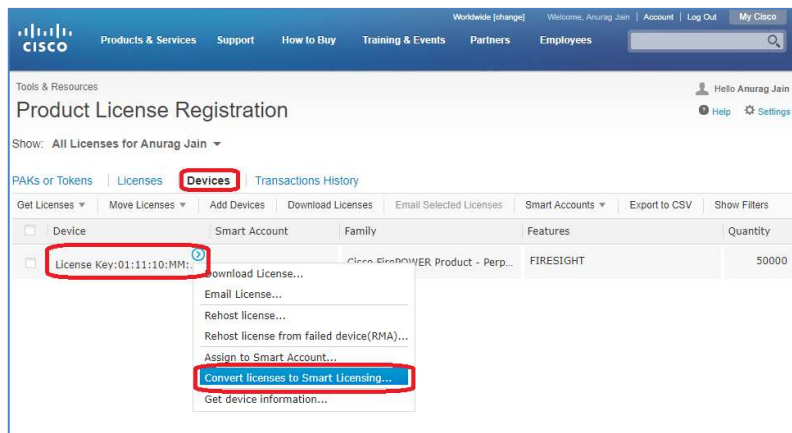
Worldwide [change] Welcome, Anurag Jain | Account | Log Out My Cisco

cisco Products & Services Support How to Buy Training & Events Partners Employees

Tools & Resources

Product License Registration

Hello Anurag Jain

Help Settings

Show: All Licenses for Anurag Jain

PAKs or Tokens Licenses Devices Transactions History

| Get Licenses | Move Licenses | Add Devices | Download Licenses | Email Selected Licenses | Smart Accounts | Export to CSV | Show Filters |
|---|---|---|---|---|---|---|---|

| | Device | Smart Account | Family | Features | Quantity |
|---|---|---|---|---|---|
| | License Key:01:11:10:MM: | | Cisco FirePOWER Product - Perp... | FIRESIGHT | 50000 |

Download License...
Email License...
Rehost license...
Rehost license from failed device(RMA)...
Assign to Smart Account...
Convert licenses to Smart Licensing...
Get device information...